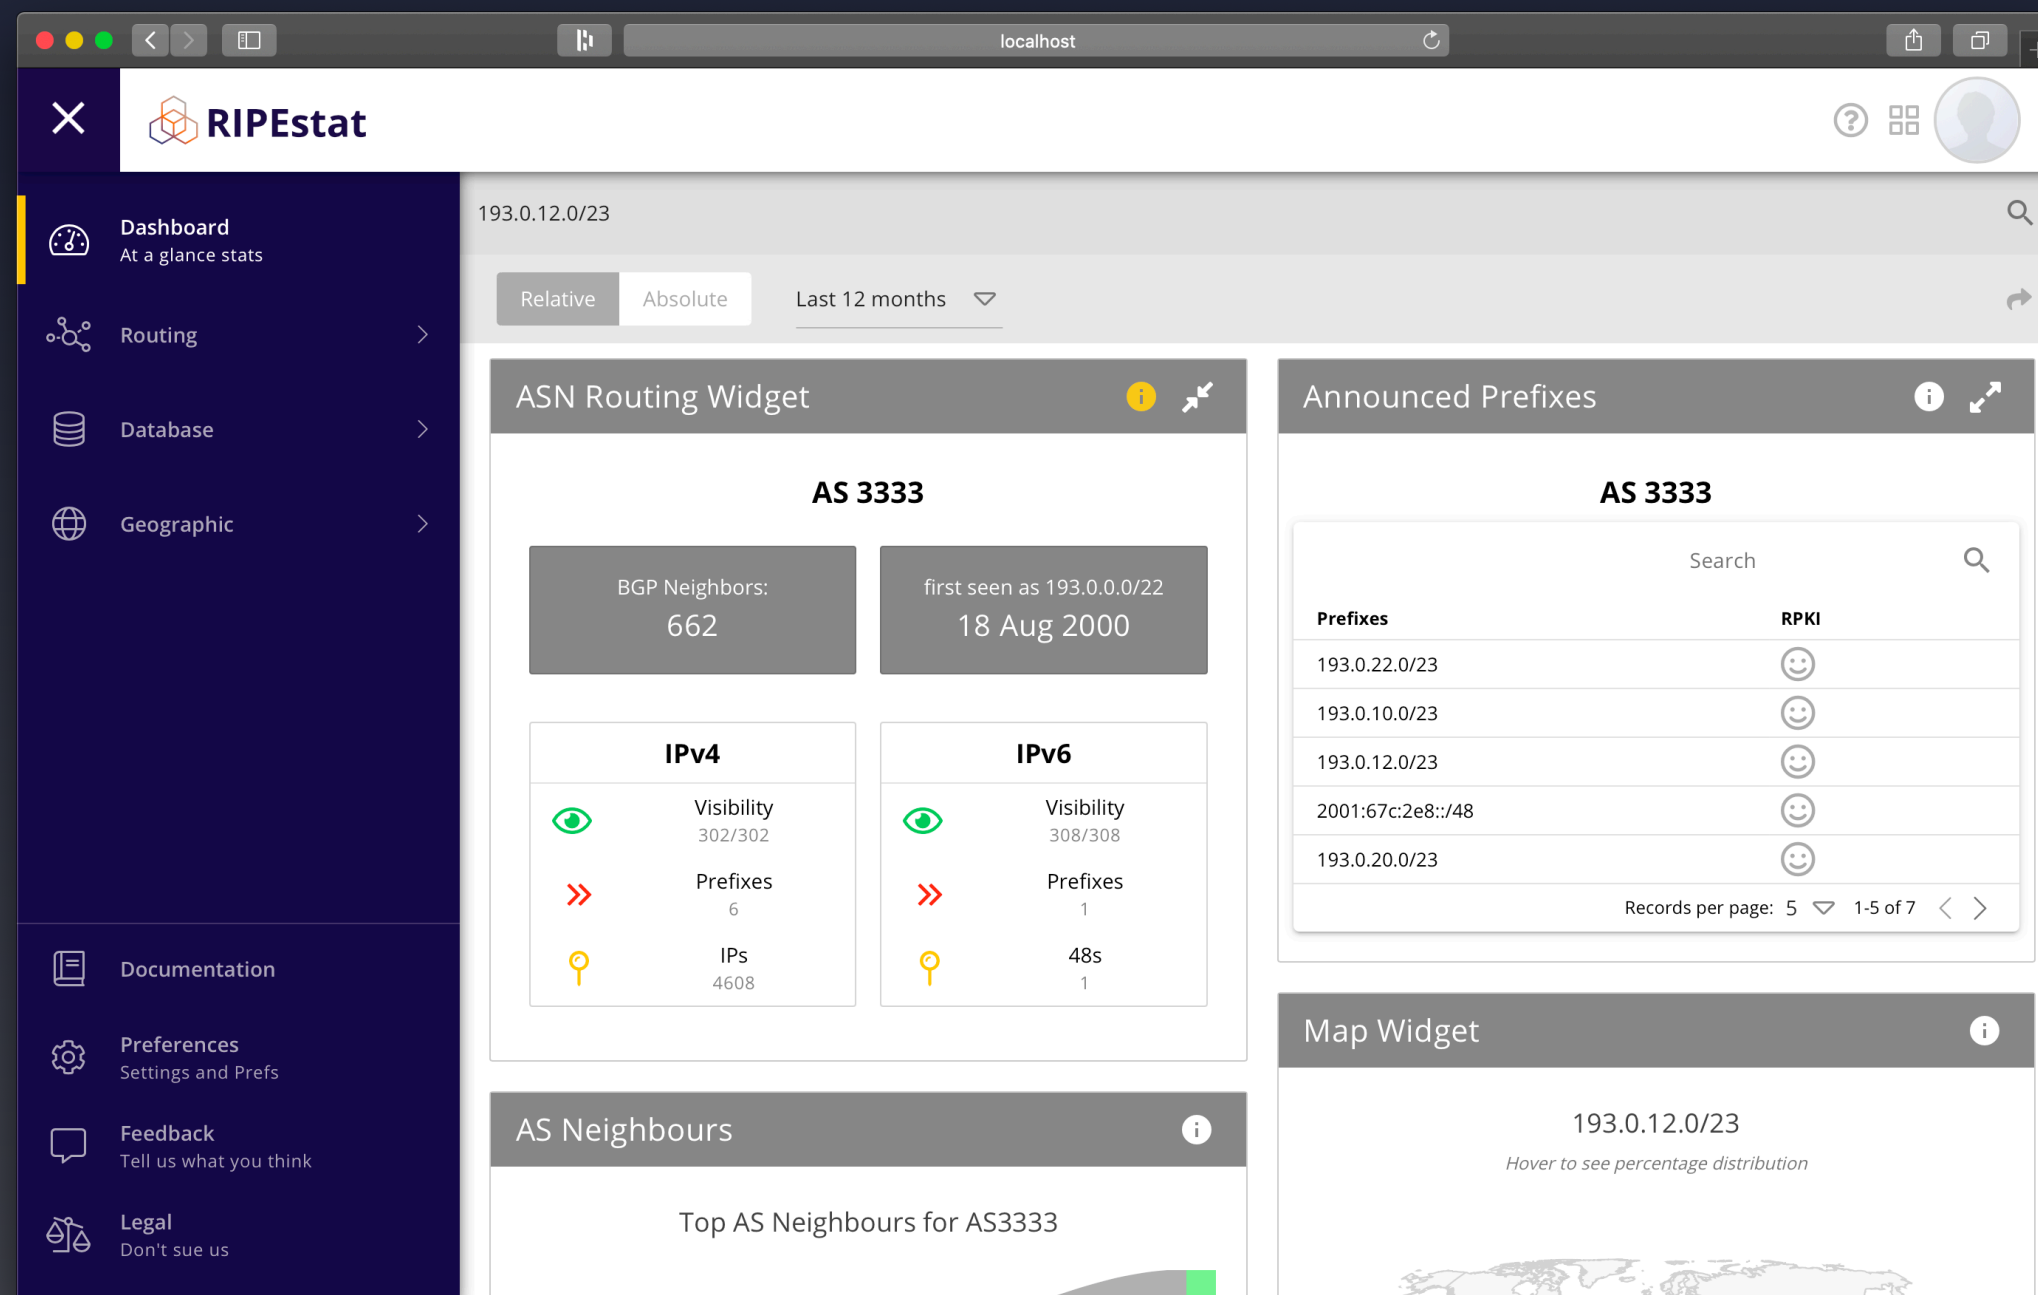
localhost

RIPEstat

Dashboard
At a glance stats

Routing

Database

Geographic

Documentation

Preferences
Settings and Prefs

Feedback
Tell us what you think

Legal
Don't sue us

193.0.12.0/23

Relative Absolute Last 12 months

ASN Routing Widget

AS 3333

BGP Neighbors:
662

first seen as 193.0.0.0/22
18 Aug 2000

IPv4
Visibility
302/302
Prefixes
6
IPs
4608

IPv6
Visibility
308/308
Prefixes
1
48s
1

AS Neighbours

Top AS Neighbours for AS3333

Announced Prefixes

AS 3333

Search

| Prefixes | RPKI |
|---|---|
| 193.0.22.0/23 | |
| 193.0.10.0/23 | |
| 193.0.12.0/23 | |
| 2001:67c:2e8::/48 | |
| 193.0.20.0/23 | |

Records per page: 5 1-5 of 7

Map Widget

193.0.12.0/23
Hover to see percentage distribution